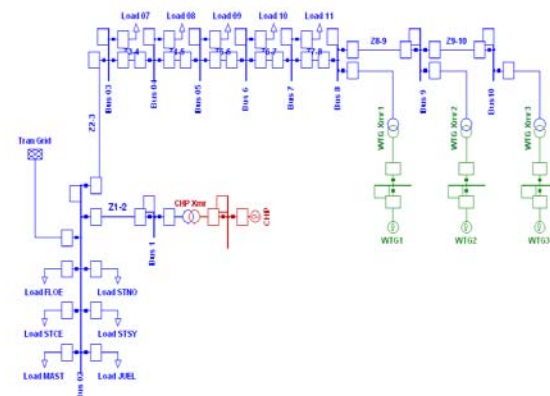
Load 07
Load 08
Load 09
Load 10
Load 11
Z3-4
Z4-5
Z5-6
Z6-7
Z7-8
Z8-9
Z9-10
Bus 03
Bus 04
Bus 05
Bus 6
Bus 7
Bus 8
Bus 9
Bus 10
Z2-3
Tran Grid
WTG Xmr 1
WTG Xmr 2
WTG Xmr 3
Z1-2
CHP Xmr
CHP
Bus 1
WTG1
WTG2
WTG3
Load FLOE
Load STNO
Load STCE
Load STSY
Load MAST
Load JUEL
Bus 02